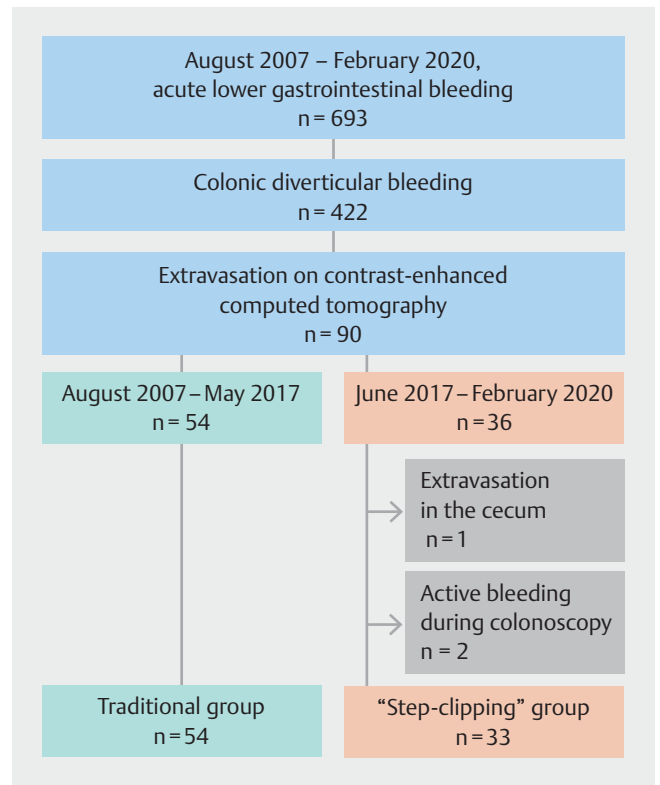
August 2007 – February 2020, acute lower gastrointestinal bleeding
n = 693

Colonic diverticular bleeding
n = 422

Extravasation on contrast-enhanced computed tomography
n = 90

August 2007 – May 2017
n = 54

June 2017 – February 2020
n = 36

Extravasation in the cecum
n = 1

Active bleeding during colonoscopy
n = 2

Traditional group
n = 54

“Step-clipping” group
n = 33